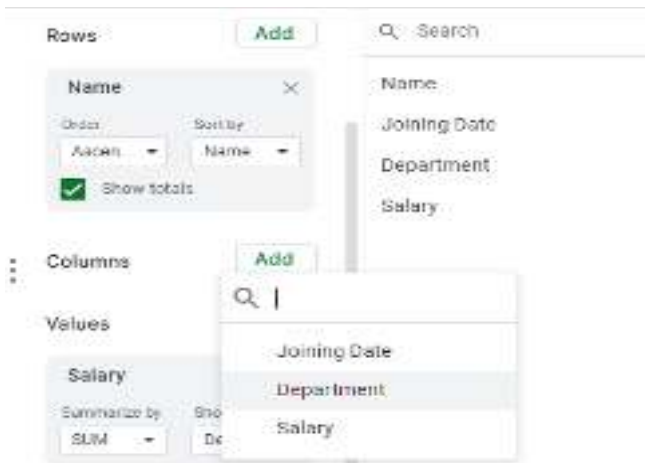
Rows

Add

Name

Order

Sort by

Ascen...

Name

Show totals

Columns

Add

Values

Salary

Summarize by

Sho

SUM

De

Search

Name

Joining Date

Department

Salary

Joining Date

Department

Salary